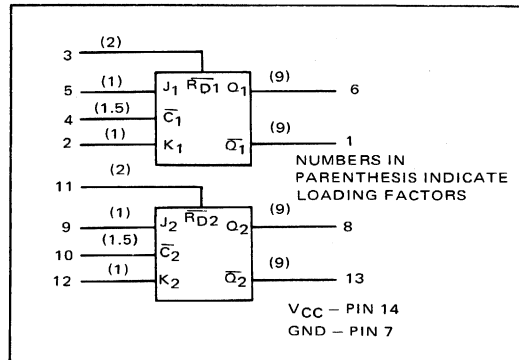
3 (2)
5 (1) $J_1$ $\overline{R}_{D1}$ $Q_1$ (9) 6
4 (1.5) $\overline{C}_1$
2 (1) $K_1$ $\overline{Q}_1$ (9) 1

NUMBERS IN PARENTHESIS INDICATE LOADING FACTORS

11 (2)
9 (1) $J_2$ $\overline{R}_{D2}$ $Q_2$ (9) 8
10 (1.5) $\overline{C}_2$
12 (1) $K_2$ $\overline{Q}_2$ (9) 13

$V_{CC}$ – PIN 14
GND – PIN 7